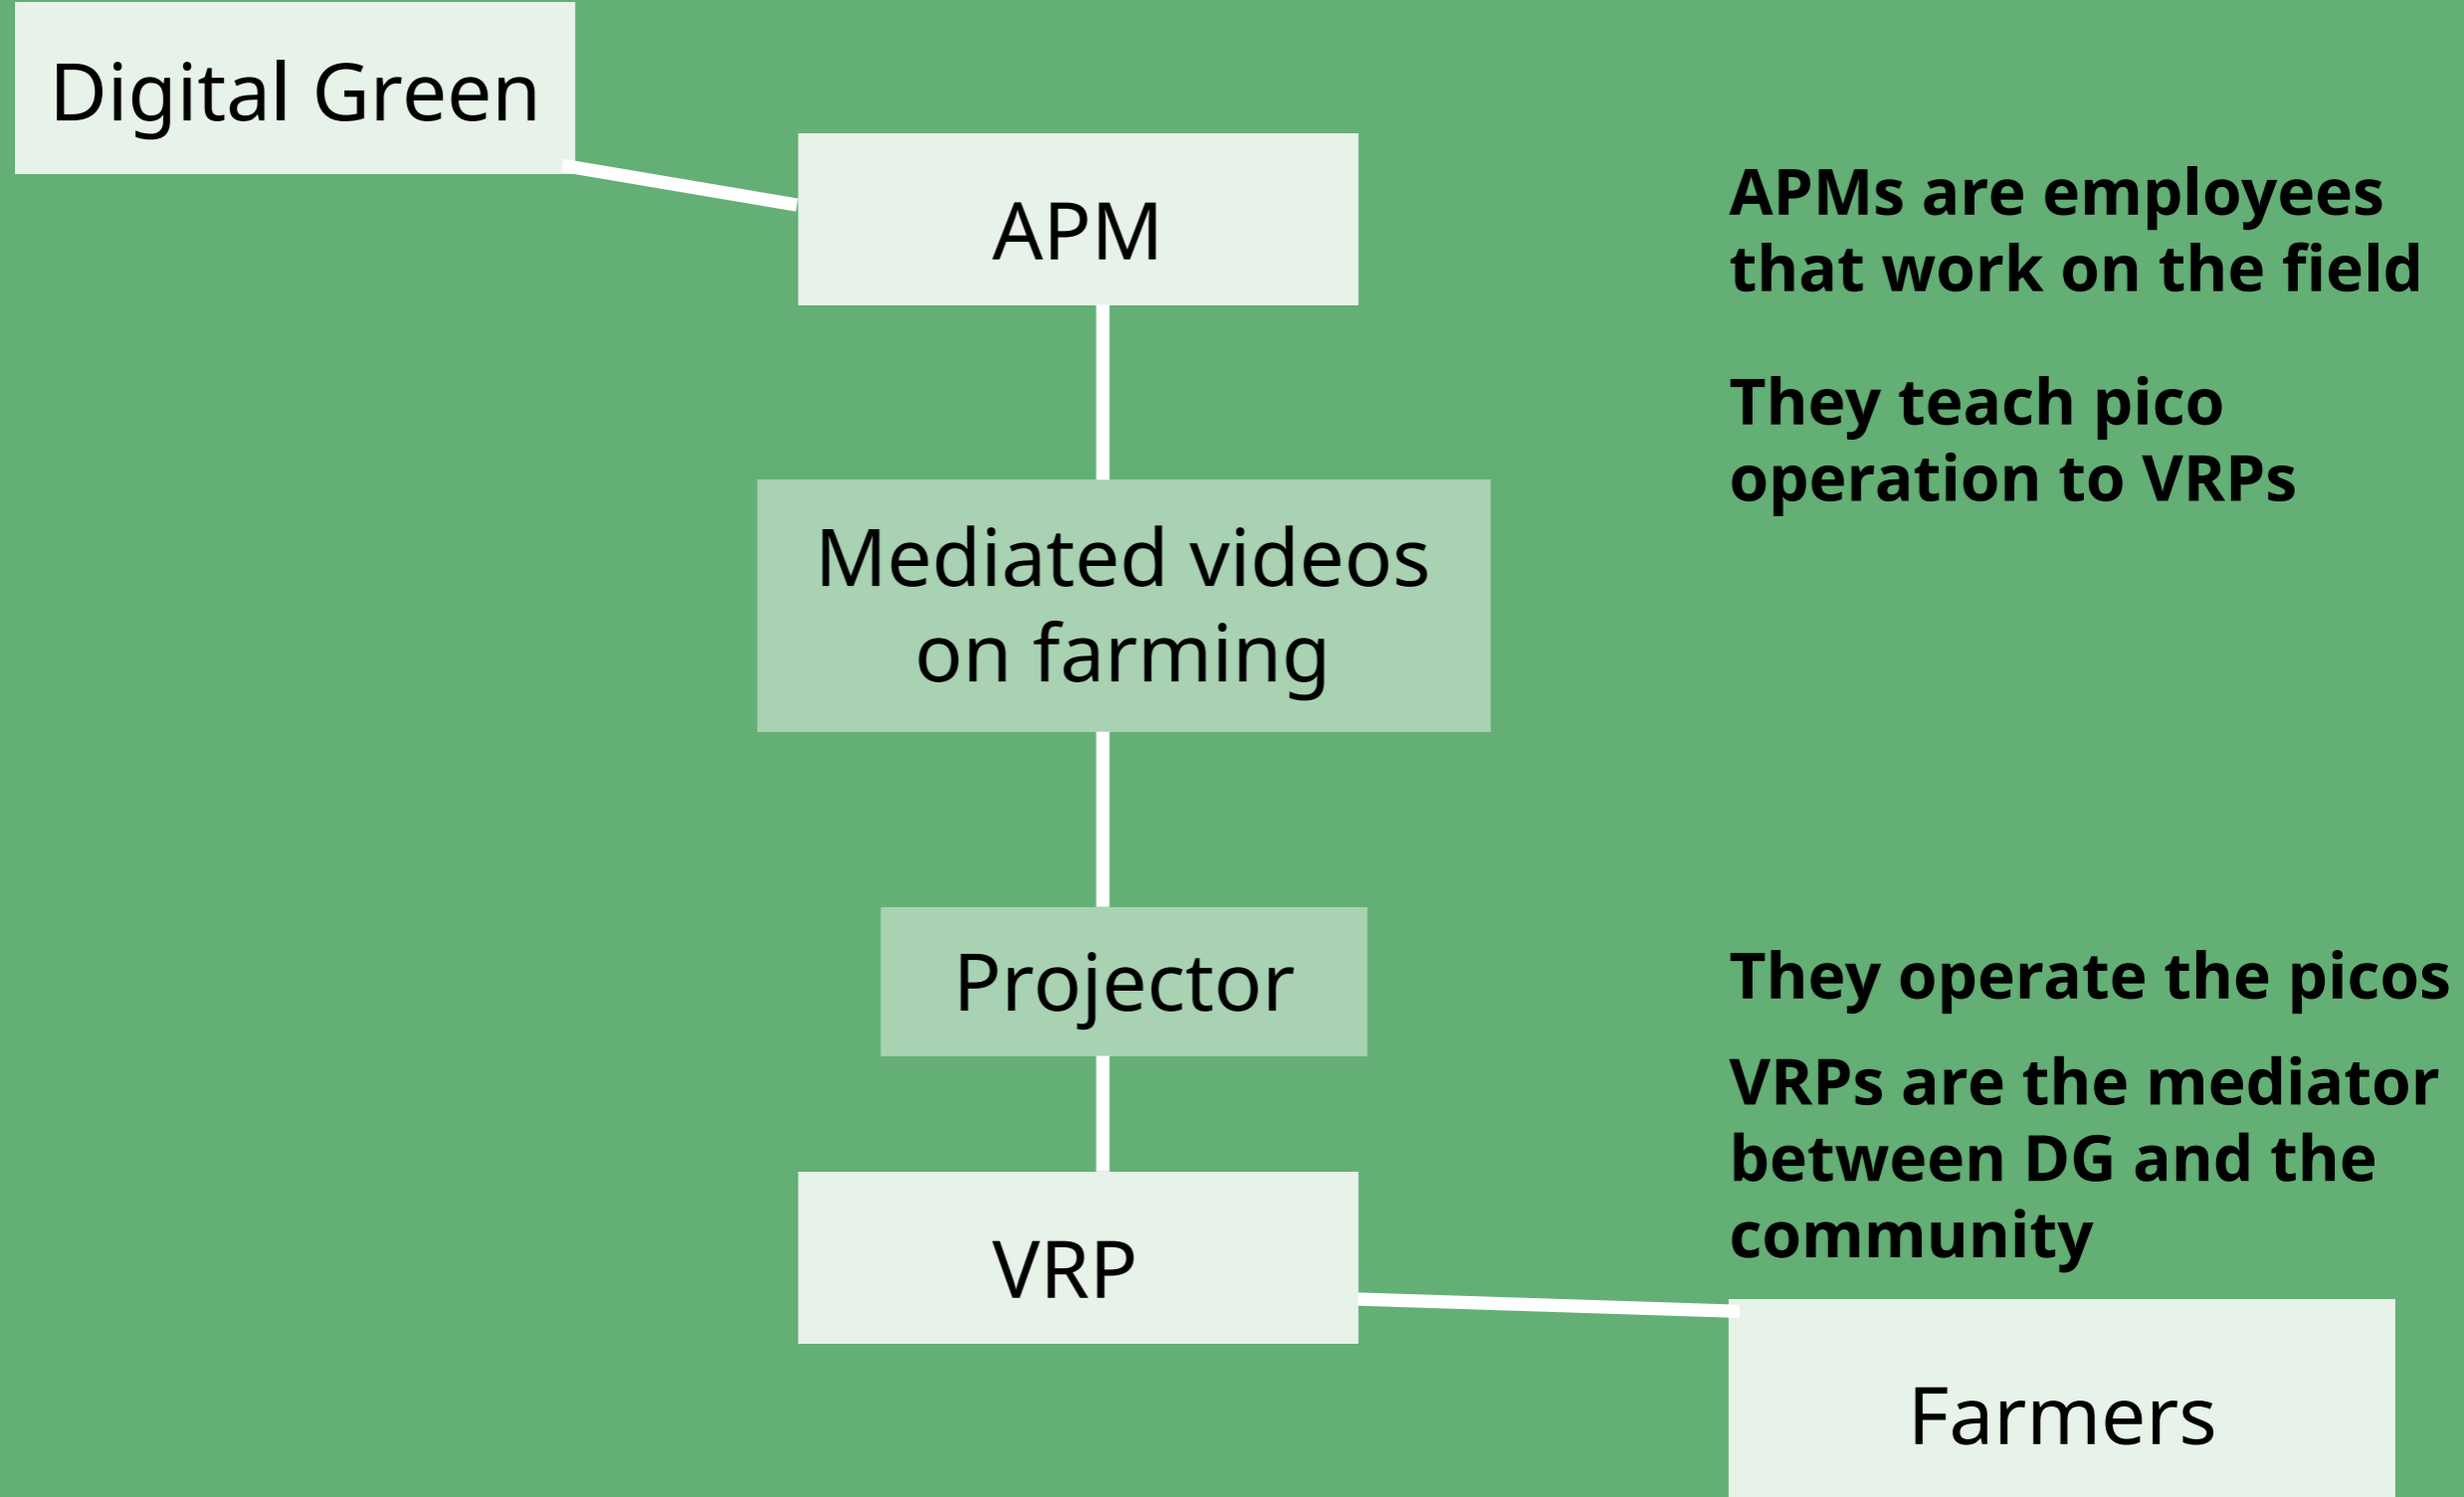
Digital Green

APM

APMs are employees that work on the field

They teach pico operation to VRPs

Mediated videos on farming

Projector

They operate the picos

VRPs are the mediator between DG and the community

VRP

Farmers